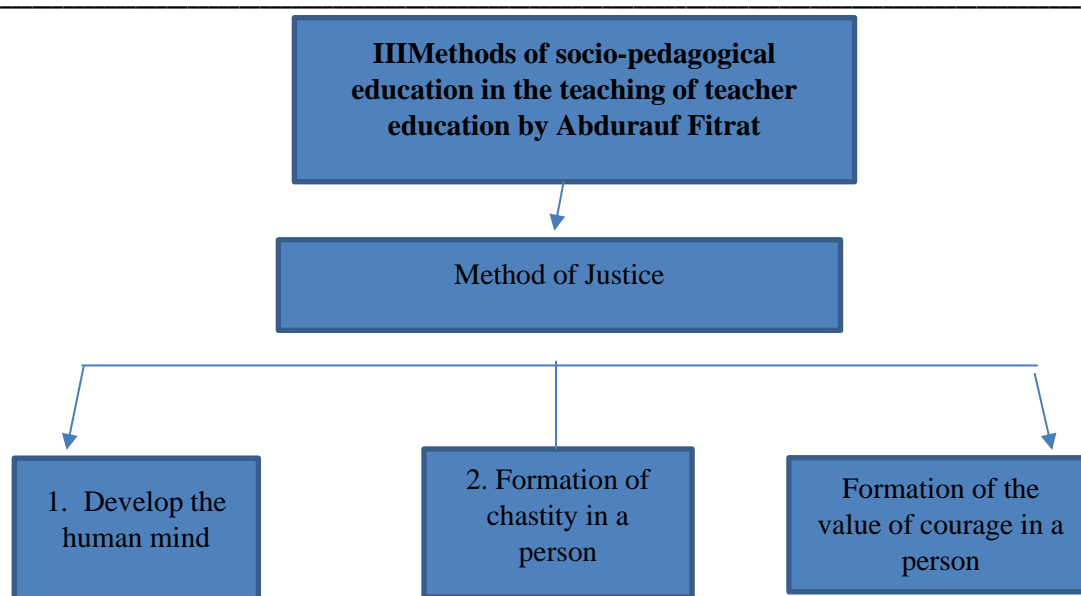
IIIMethods of socio-pedagogical education in the teaching of teacher education by Abdurauf Fitrat

Method of Justice

1. Develop the human mind

2. Formation of chastity in a person

Formation of the value of courage in a person